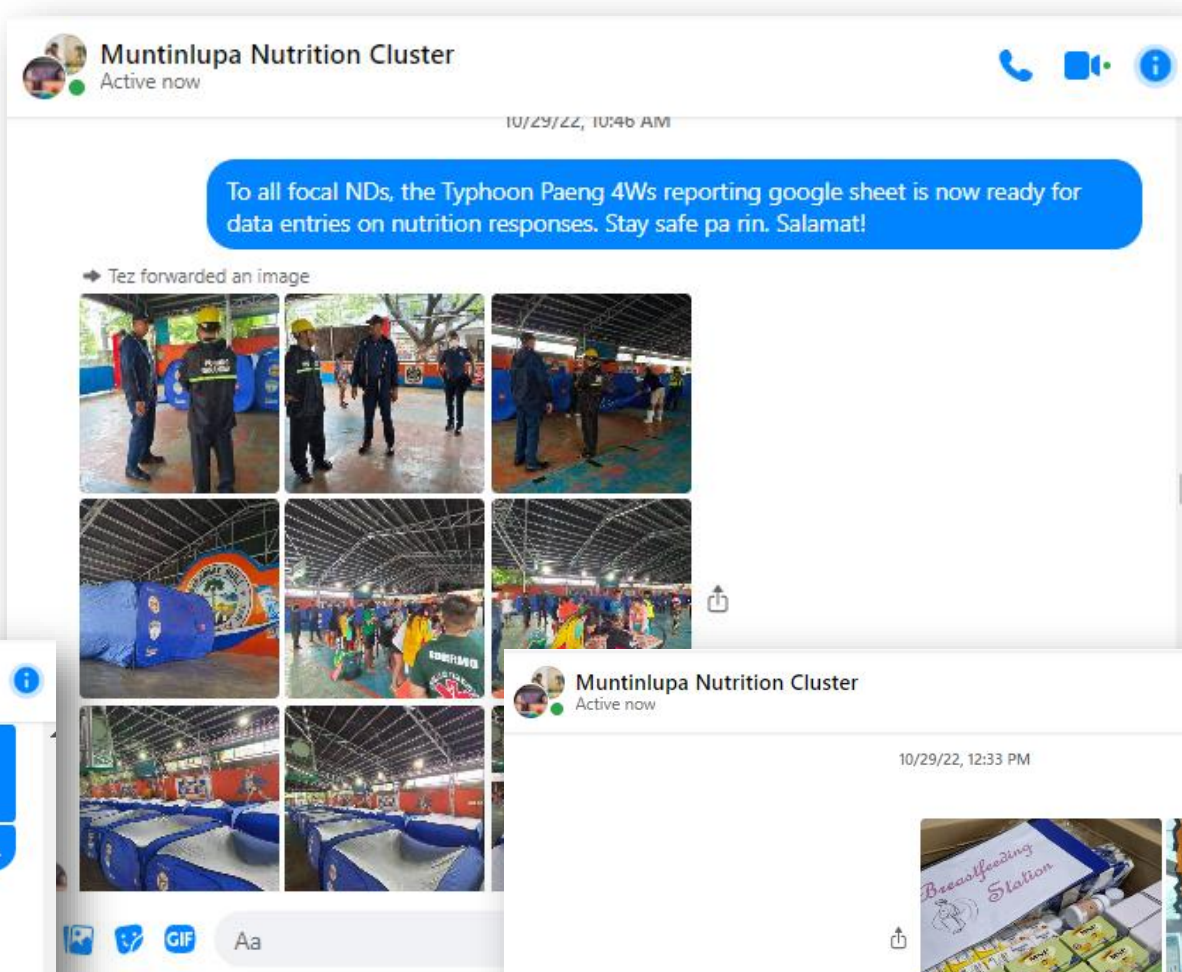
Muntinlupa Nutrition Cluster
Active now

10/29/22, 10:46 AM

To all focal NDs, the Typhoon Paeng 4Ws reporting google sheet is now ready for data entries on nutrition responses. Stay safe pa rin. Salamat!

Tez forwarded an image

GIF
Aa

Muntinlupa Nutrition Cluster
Active now

10/29/22, 12:33 PM

Breastfeeding Station